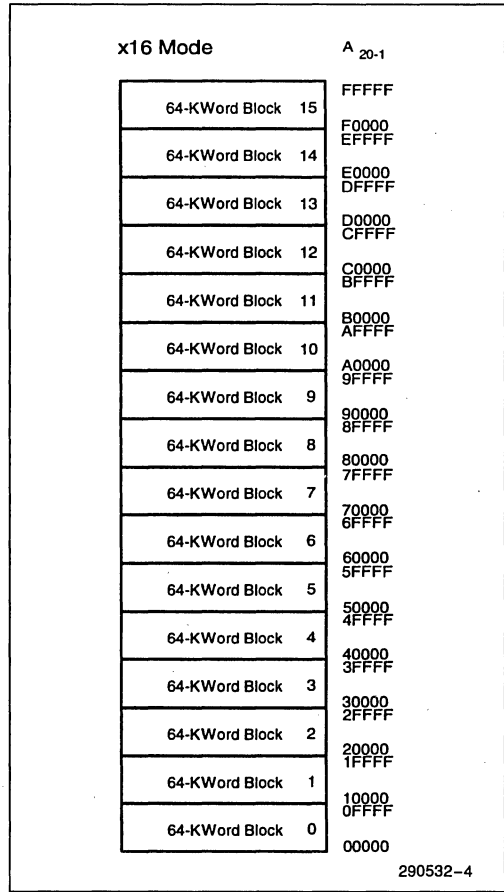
x16 Mode

$A_{20-1}$

FFFFF

64-KWord Block 15

F0000
EFFFF

64-KWord Block 14

E0000
DFFFF

64-KWord Block 13

D0000
CFFFF

64-KWord Block 12

C0000
BFFFF

64-KWord Block 11

B0000
AFFFF

64-KWord Block 10

A0000
9FFFF

64-KWord Block 9

90000
8FFFF

64-KWord Block 8

80000
7FFFF

64-KWord Block 7

70000
6FFFF

64-KWord Block 6

60000
5FFFF

64-KWord Block 5

50000
4FFFF

64-KWord Block 4

40000
3FFFF

64-KWord Block 3

30000
2FFFF

64-KWord Block 2

20000
1FFFF

64-KWord Block 1

10000
0FFFF

64-KWord Block 0

00000

290532-4